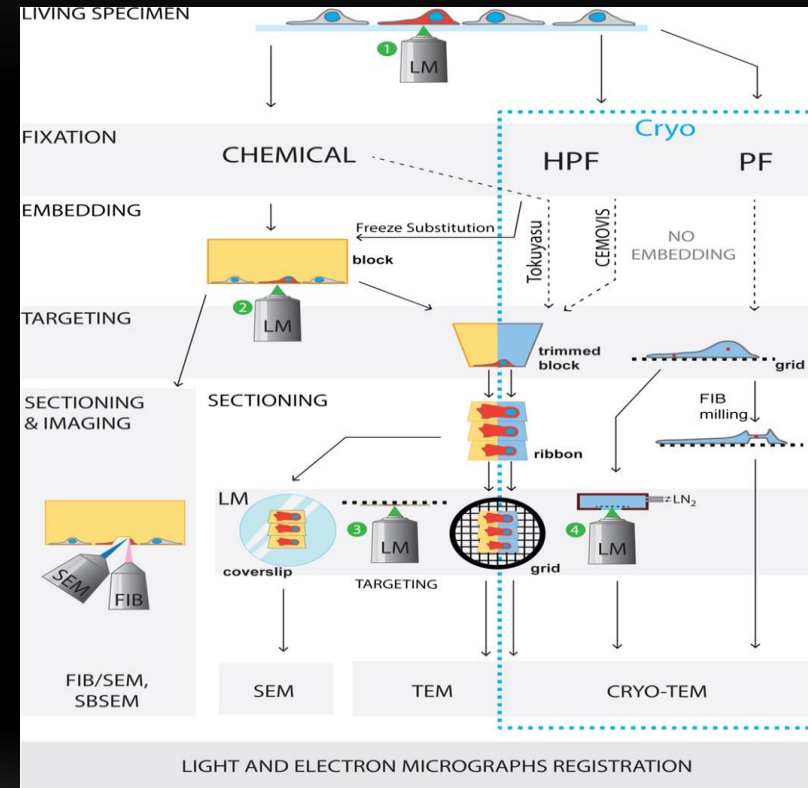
LIVING SPECIMEN

1 LM

FIXATION

CHEMICAL

Cryo

HPF

PF

EMBEDDING

Freeze Substitution

Tokuyasu

CEMOVIS

NO EMBEDDING

block

2 LM

TARGETING

trimmed block

grid

SECTIONING & IMAGING

SECTIONING

FIB milling

ribbon

LM

$LN_2$

3 LM

4 LM

coverslip

TARGETING

grid

SEM

FIB

FIB/SEM, SBSEM

SEM

TEM

CRYO-TEM

LIGHT AND ELECTRON MICROGRAPHS REGISTRATION